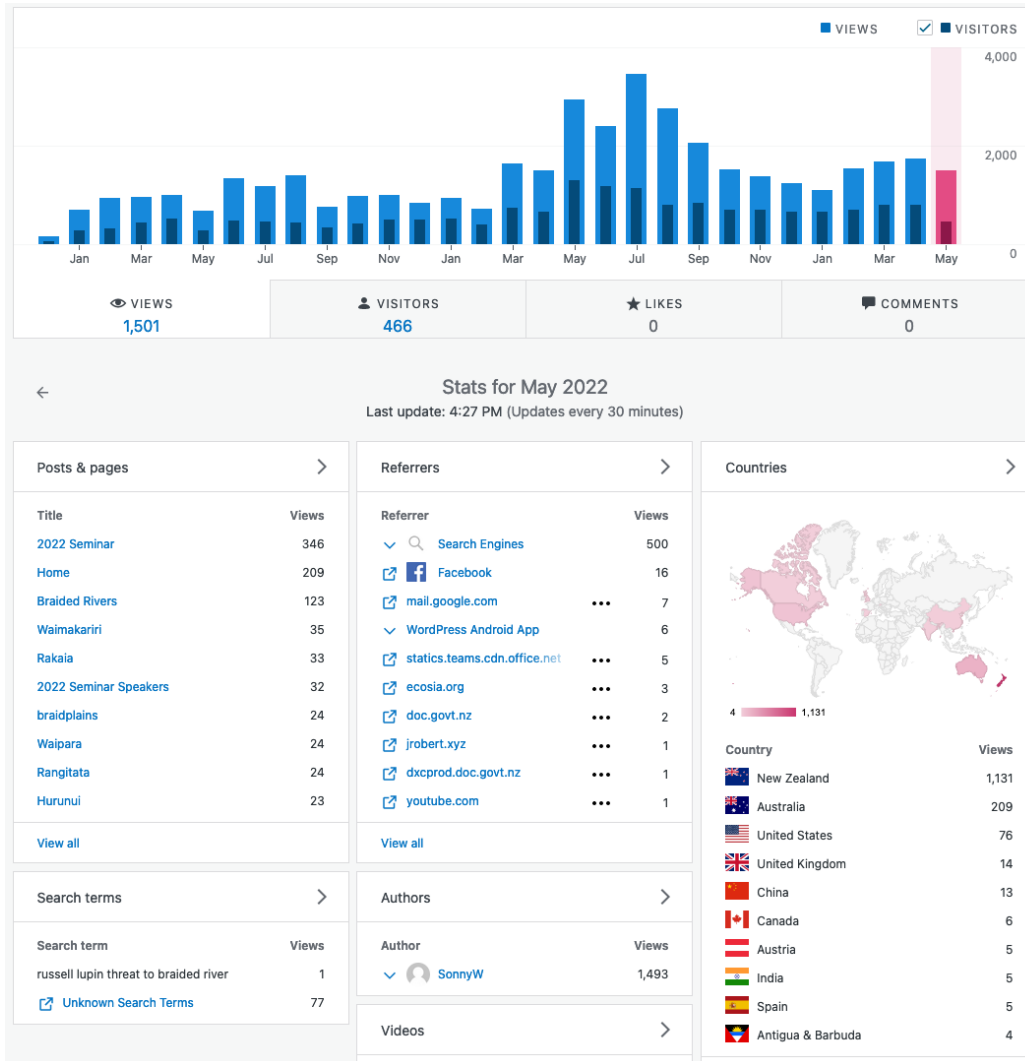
VIEWS VISITORS

4,000
2,000
0

Jan Mar May Jul Sep Nov Jan Mar May Jul Sep Nov Jan Mar May

VIEWS 1,501 | VISITORS 466 | LIKES 0 | COMMENTS 0

Stats for May 2022
Last update: 4:27 PM (Updates every 30 minutes)

Posts & pages

| Title | Views |
|---|---|
| 2022 Seminar | 346 |
| Home | 209 |
| Braided Rivers | 123 |
| Waimakariri | 35 |
| Rakaia | 33 |
| 2022 Seminar Speakers | 32 |
| braidplains | 24 |
| Waipara | 24 |
| Rangitata | 24 |
| Hurunui | 23 |

View all

Referrers

| Referrer | Views |
|---|---|
| Search Engines | 500 |
| Facebook | 16 |
| mail.google.com | 7 |
| WordPress Android App | 6 |
| statics.teams.cdn.office.net | 5 |
| ecosia.org | 3 |
| doc.govt.nz | 2 |
| jrobert.xyz | 1 |
| dxcprod.doc.govt.nz | 1 |
| youtube.com | 1 |

View all

Countries

4 1,131

| Country | Views |
|---|---|
| New Zealand | 1,131 |
| Australia | 209 |
| United States | 76 |
| United Kingdom | 14 |
| China | 13 |
| Canada | 6 |
| Austria | 5 |
| India | 5 |
| Spain | 5 |
| Antigua & Barbuda | 4 |

Search terms

| Search term | Views |
|---|---|
| russell lupin threat to braided river | 1 |
| Unknown Search Terms | 77 |

Authors

| Author | Views |
|---|---|
| SonnyW | 1,493 |

Videos